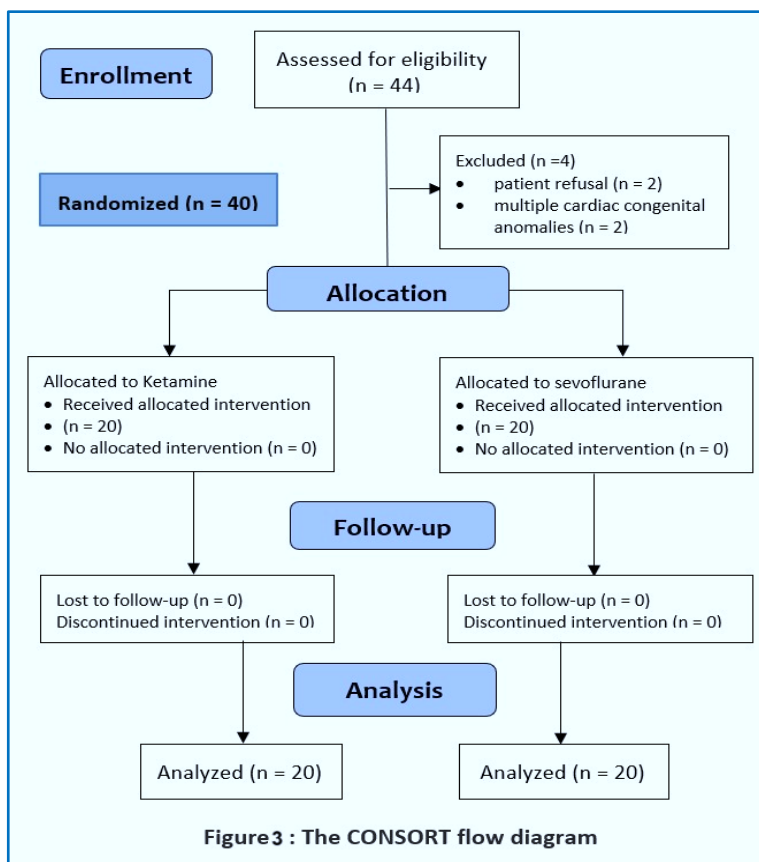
Enrollment

Assessed for eligibility (n = 44)

Excluded (n =4)
• patient refusal (n = 2)
• multiple cardiac congenital anomalies (n = 2)

Randomized (n = 40)

Allocation

Allocated to Ketamine
• Received allocated intervention
• (n = 20)
• No allocated intervention (n = 0)

Allocated to sevoflurane
• Received allocated intervention
• (n = 20)
• No allocated intervention (n = 0)

Follow-up

Lost to follow-up (n = 0)
Discontinued intervention (n = 0)

Lost to follow-up (n = 0)
Discontinued intervention (n = 0)

Analysis

Analyzed (n = 20)

Analyzed (n = 20)

Figure3 : The CONSORT flow diagram